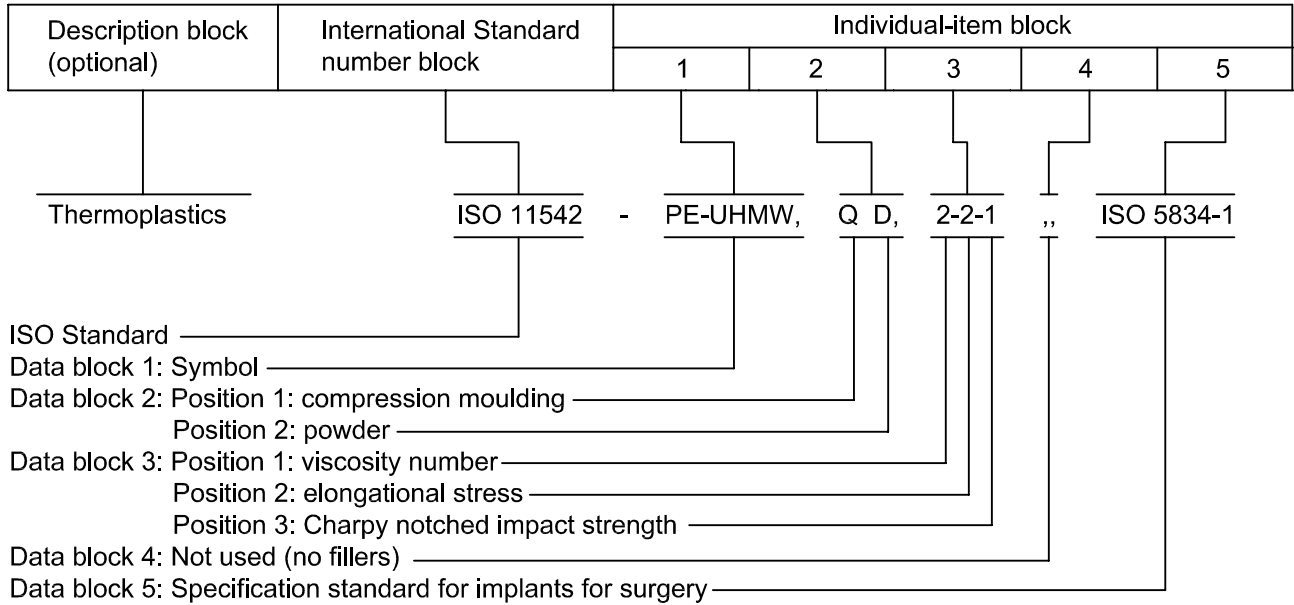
| Description block (optional) | International Standard number block | Individual-item block | | | | |
|---|---|---|---|---|---|---|
| | | 1 | 2 | 3 | 4 | 5 |

Thermoplastics ISO 11542 - PE-UHMW, Q D, 2-2-1 ,, ISO 5834-1

ISO Standard
Data block 1: Symbol
Data block 2: Position 1: compression moulding
Position 2: powder
Data block 3: Position 1: viscosity number
Position 2: elongational stress
Position 3: Charpy notched impact strength
Data block 4: Not used (no fillers)
Data block 5: Specification standard for implants for surgery